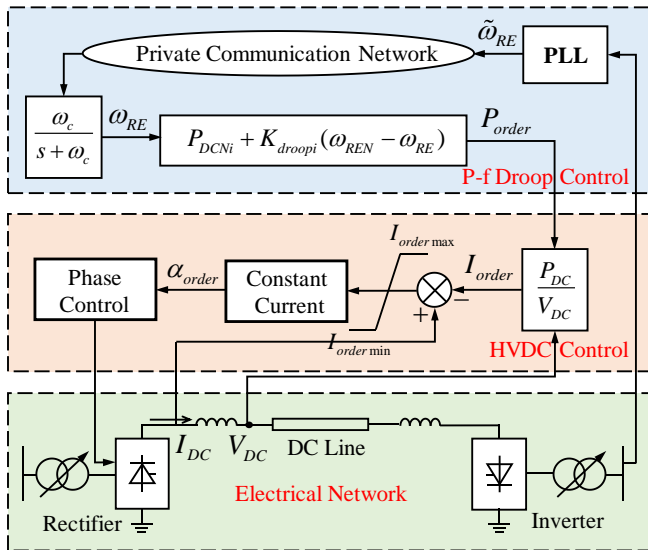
$\tilde{\omega}_{RE}$

Private Communication Network

PLL

$\frac{\omega_c}{s+\omega_c}$

$\omega_{RE}$

$P_{DCNi}+K_{droopi}(\omega_{REN}-\omega_{RE})$

$P_{order}$

P-f Droop Control

$I_{order\max}$

Phase Control

$\alpha_{order}$

Constant Current

$I_{order}$

$\frac{P_{DC}}{V_{DC}}$

$-$

$+$

$I_{order\min}$

HVDC Control

$I_{DC}$

$V_{DC}$

DC Line

Electrical Network

Rectifier

Inverter